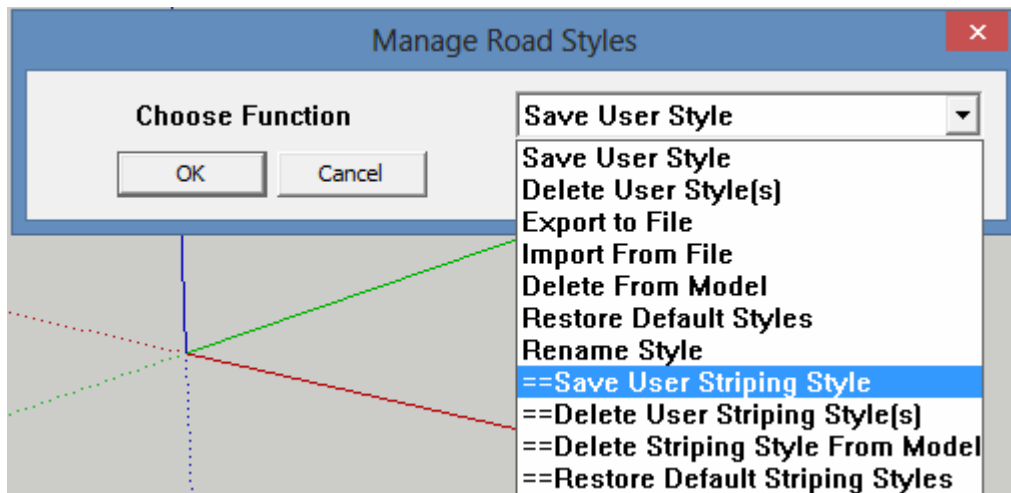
Manage Road Styles

✕

Choose Function

Save User Style

OK

Cancel

Save User Style
Delete User Style(s)
Export to File
Import From File
Delete From Model
Restore Default Styles
Rename Style
==Save User Striping Style
==Delete User Striping Style(s)
==Delete Striping Style From Model
==Restore Default Striping Styles